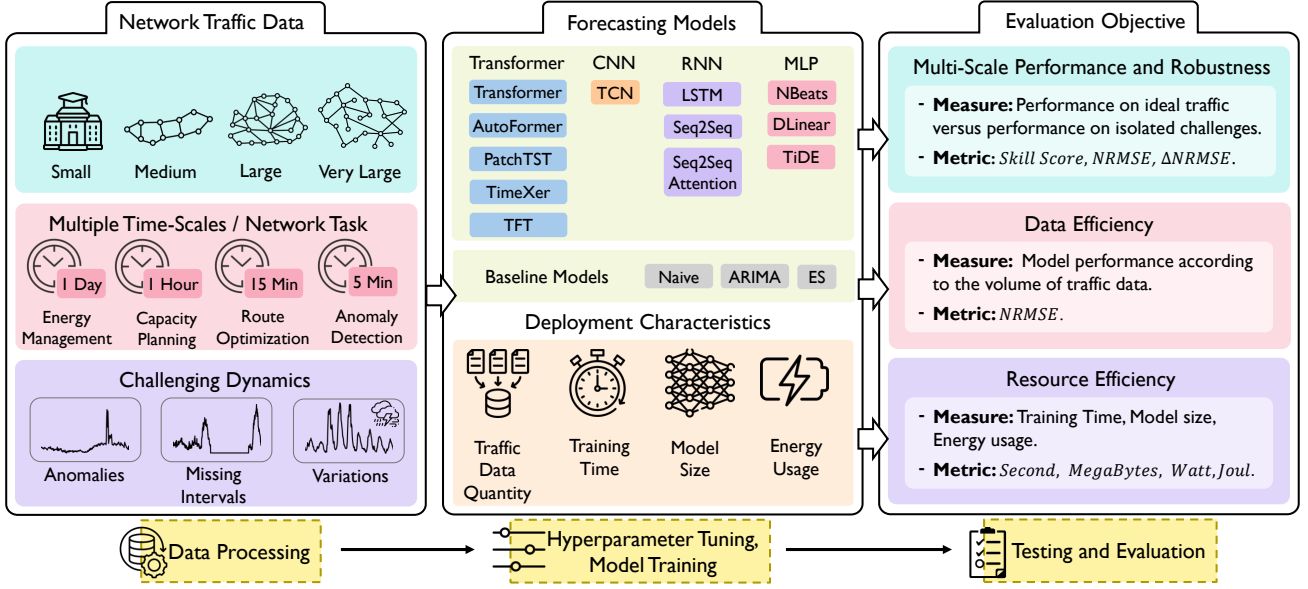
Network Traffic Data

Small
Medium
Large
Very Large

Multiple Time-Scales / Network Task

1 Day
Energy Management
1 Hour
Capacity Planning
15 Min
Route Optimization
5 Min
Anomaly Detection

Challenging Dynamics

Anomalies
Missing Intervals
Variations

Forecasting Models

Transformer
Transformer
AutoFormer
PatchTST
TimeXer
TFT

CNN
TCN

RNN
LSTM
Seq2Seq
Seq2Seq Attention

MLP
NBeats
DLinear
TiDE

Baseline Models
Naive
ARIMA
ES

Deployment Characteristics

Traffic Data Quantity
Training Time
Model Size
Energy Usage

Evaluation Objective

Multi-Scale Performance and Robustness

- Measure: Performance on ideal traffic versus performance on isolated challenges.
- Metric: $Skill\ Score,\ NRMSE,\ \Delta NRMSE.$

Data Efficiency

- Measure: Model performance according to the volume of traffic data.
- Metric: $NRMSE.$

Resource Efficiency

- Measure: Training Time, Model size, Energy usage.
- Metric: $Second,\ MegaBytes,\ Watt, Joul.$

Data Processing
Hyperparameter Tuning, Model Training
Testing and Evaluation